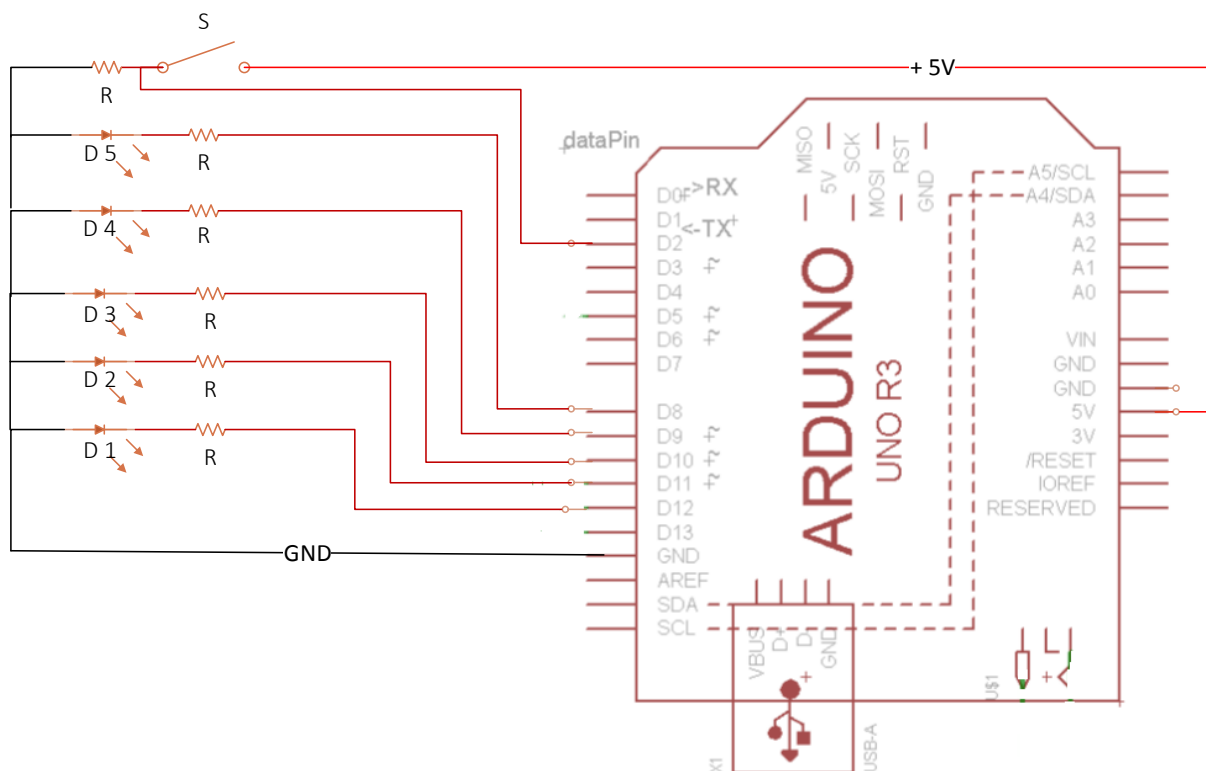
S

R

+ 5V

D 5 R

D 4 R

D 3 R

D 2 R

D 1 R

GND

dataPin

D0 >RX
D1 <-TX
D2
D3
D4
D5
D6
D7
D8
D9
D10
D11
D12
D13
GND
AREF
SDA
SCL

MISO
5V
SCK
MOSI
RST
GND

A5/SCL
A4/SDA
A3
A2
A1
A0
VIN
GND
GND
5V
3V
/RESET
IOREF
RESERVED

ARDUINO
UNO R3

VBUS
D-
D+
GND
USB-A
X1
U$1